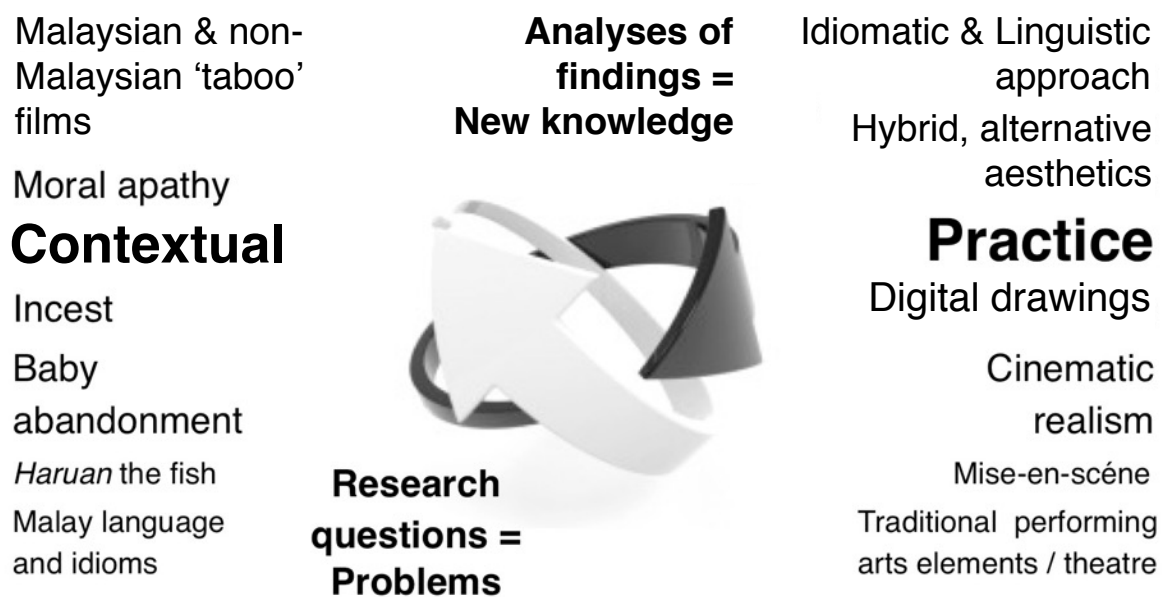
Malaysian & non-Malaysian ‘taboo’ films

Moral apathy

**Contextual**

Incest

Baby abandonment

*Haruan* the fish

Malay language and idioms

**Analyses of findings = New knowledge**

**Research questions = Problems**

Idiomatic & Linguistic approach

Hybrid, alternative aesthetics

**Practice**

Digital drawings

Cinematic realism

Mise-en-scéne

Traditional performing arts elements / theatre